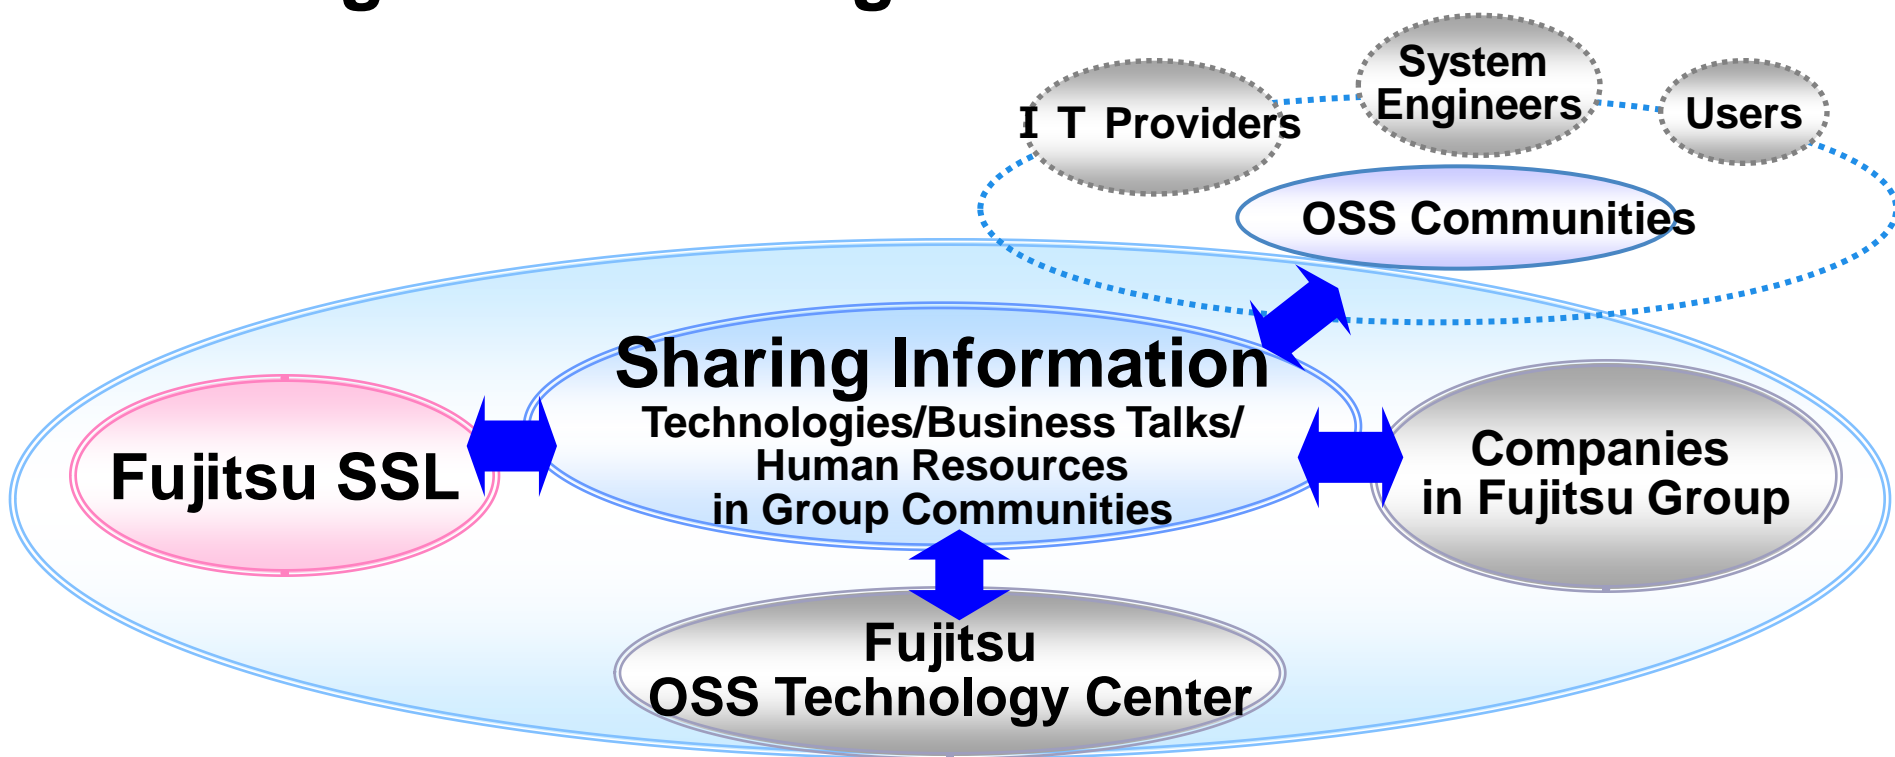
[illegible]

IT Providers

System Engineers

Users

OSS Communities

Sharing Information
Technologies/Business Talks/ Human Resources in Group Communities

Fujitsu SSL

Companies in Fujitsu Group

Fujitsu OSS Technology Center